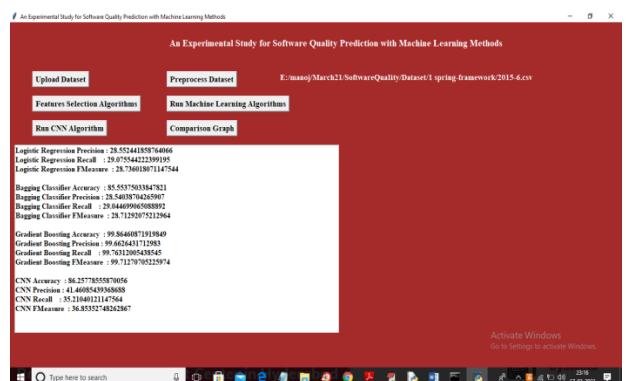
An Experimental Study for Software Quality Prediction with Machine Learning Methods

An Experimental Study for Software Quality Prediction with Machine Learning Methods

Upload Dataset

Preprocess Dataset

E:/manoj/March21/SoftwareQuality/Dataset/1 spring-framework/2015-6.csv

Features Selection Algorithms

Run Machine Learning Algorithms

Run CNN Algorithm

Comparison Graph

Logistic Regression Precision : 28.552441858764066
Logistic Regression Recall : 29.075544222399195
Logistic Regression FMeasure : 28.736018071147544

Bagging Classifier Accuracy : 85.55375033847821
Bagging Classifier Precision : 28.54038704265907
Bagging Classifier Recall : 29.044699065088892
Bagging Classifier FMeasure : 28.71292075212964

Gradient Boosting Accuracy : 99.86460871919849
Gradient Boosting Precision : 99.6626431712983
Gradient Boosting Recall : 99.76312005438545
Gradient Boosting FMeasure : 99.71270705225974

CNN Accuracy : 86.25778558870056
CNN Precision : 41.46085439368688
CNN Recall : 35.21040121147564
CNN FMeasure : 36.85352748262867

Activate Windows
Go to Settings to activate Windows.

Type here to search

23:18
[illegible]